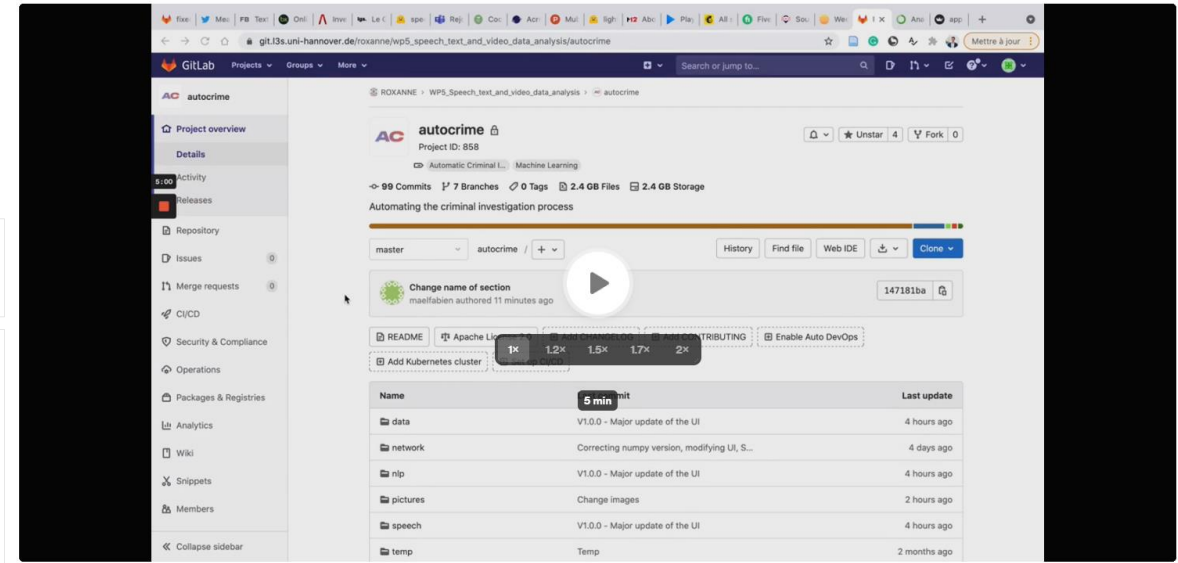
fixe Me FB Tex Onl Inv Le spe Rej Coc Acr Mul ligh Abc Pla All Five Sou We I Ana app

git.l3s.uni-hannover.de/roxanne/wp5_speech_text_and_video_data_analysis/autocrime

Mettre à jour

GitLab Projects Groups More Search or jump to...

AC autocrime

Project overview
Details
Activity
Releases
Repository
Issues 0
Merge requests 0
CI/CD
Security & Compliance
Operations
Packages & Registries
Analytics
Wiki
Snippets
Members
Collapse sidebar

5:00

ROXANNE > WP5_Speech_text_and_video_data_analysis > autocrime

AC autocrime
Project ID: 858
Automatic Criminal I... Machine Learning

Unstar 4 Fork 0

99 Commits 7 Branches 0 Tags 2.4 GB Files 2.4 GB Storage

Automating the criminal investigation process

master autocrime / +
History Find file Web IDE Clone

Change name of section
maelfabien authored 11 minutes ago
147181ba

README Apache Lic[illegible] Add CHANGELOG Add CONTRIBUTING Enable Auto DevOps
Add Kubernetes cluster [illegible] CI/CD

1× 1.2× 1.5× 1.7× 2×

5 min

| Name | Last commit | Last update |
|---|---|---|
| data | V1.0.0 - Major update of the UI | 4 hours ago |
| network | Correcting numpy version, modifying UI, S... | 4 days ago |
| nlp | V1.0.0 - Major update of the UI | 4 hours ago |
| pictures | Change images | 2 hours ago |
| speech | V1.0.0 - Major update of the UI | 4 hours ago |
| temp | Temp | 2 months ago |